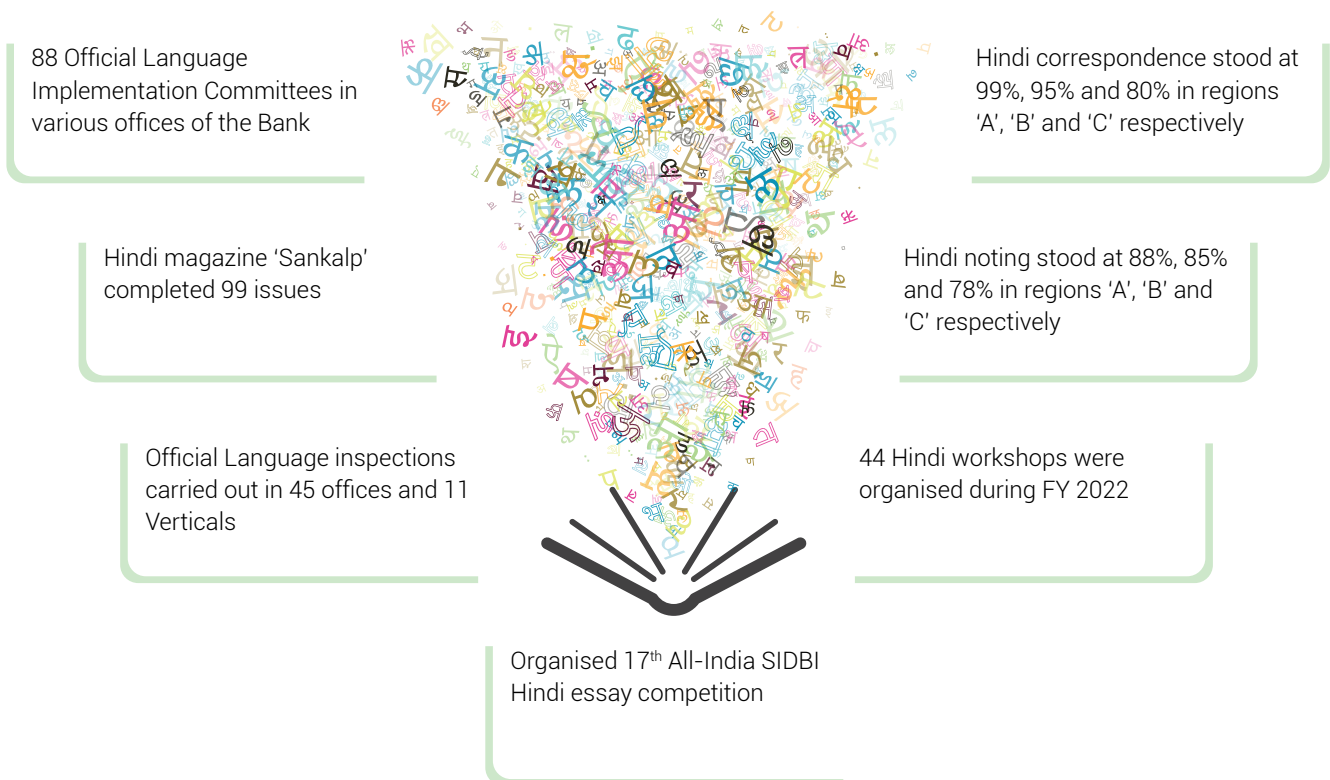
88 Official Language Implementation Committees in various offices of the Bank

Hindi correspondence stood at 99%, 95% and 80% in regions ‘A’, ‘B’ and ‘C’ respectively

Hindi magazine ‘Sankalp’ completed 99 issues

Hindi noting stood at 88%, 85% and 78% in regions ‘A’, ‘B’ and ‘C’ respectively

Official Language inspections carried out in 45 offices and 11 Verticals

44 Hindi workshops were organised during FY 2022

Organised 17$^{th}$ All-India SIDBI Hindi essay competition